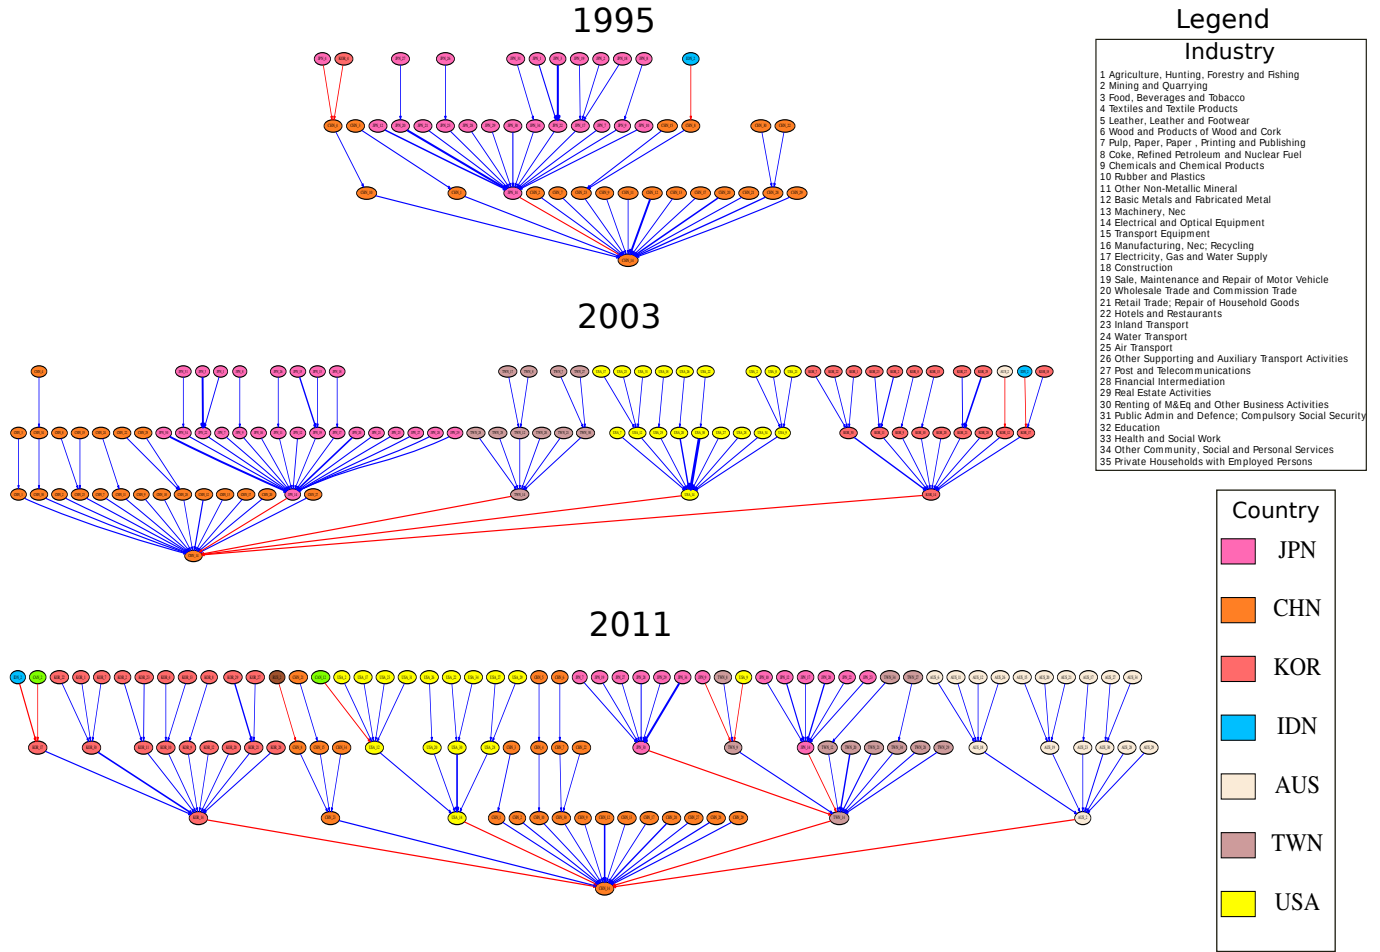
1995

2003

2011

Legend

Industry

1 Agriculture, Hunting, Forestry and Fishing
2 Mining and Quarrying
3 Food, Beverages and Tobacco
4 Textiles and Textile Products
5 Leather, Leather and Footwear
6 Wood and Products of Wood and Cork
7 Pulp, Paper, Paper , Printing and Publishing
8 Coke, Refined Petroleum and Nuclear Fuel
9 Chemicals and Chemical Products
10 Rubber and Plastics
11 Other Non-Metallic Mineral
12 Basic Metals and Fabricated Metal
13 Machinery, Nec
14 Electrical and Optical Equipment
15 Transport Equipment
16 Manufacturing, Nec; Recycling
17 Electricity, Gas and Water Supply
18 Construction
19 Sale, Maintenance and Repair of Motor Vehicle
20 Wholesale Trade and Commission Trade
21 Retail Trade; Repair of Household Goods
22 Hotels and Restaurants
23 Inland Transport
24 Water Transport
25 Air Transport
26 Other Supporting and Auxiliary Transport Activities
27 Post and Telecommunications
28 Financial Intermediation
29 Real Estate Activities
30 Renting of M&Eq and Other Business Activities
31 Public Admin and Defence; Compulsory Social Security
32 Education
33 Health and Social Work
34 Other Community, Social and Personal Services
35 Private Households with Employed Persons

Country

JPN

CHN

KOR

IDN

AUS

TWN

USA